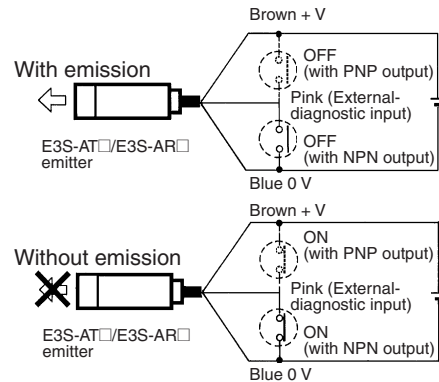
Brown + V

With emission

OFF (with PNP output)

Pink (External-diagnostic input)

OFF (with NPN output)

E3S-AT□/E3S-AR□ emitter

Blue 0 V

Brown + V

Without emission

ON (with PNP output)

Pink (External-diagnostic input)

ON (with NPN output)

E3S-AT□/E3S-AR□ emitter

Blue 0 V